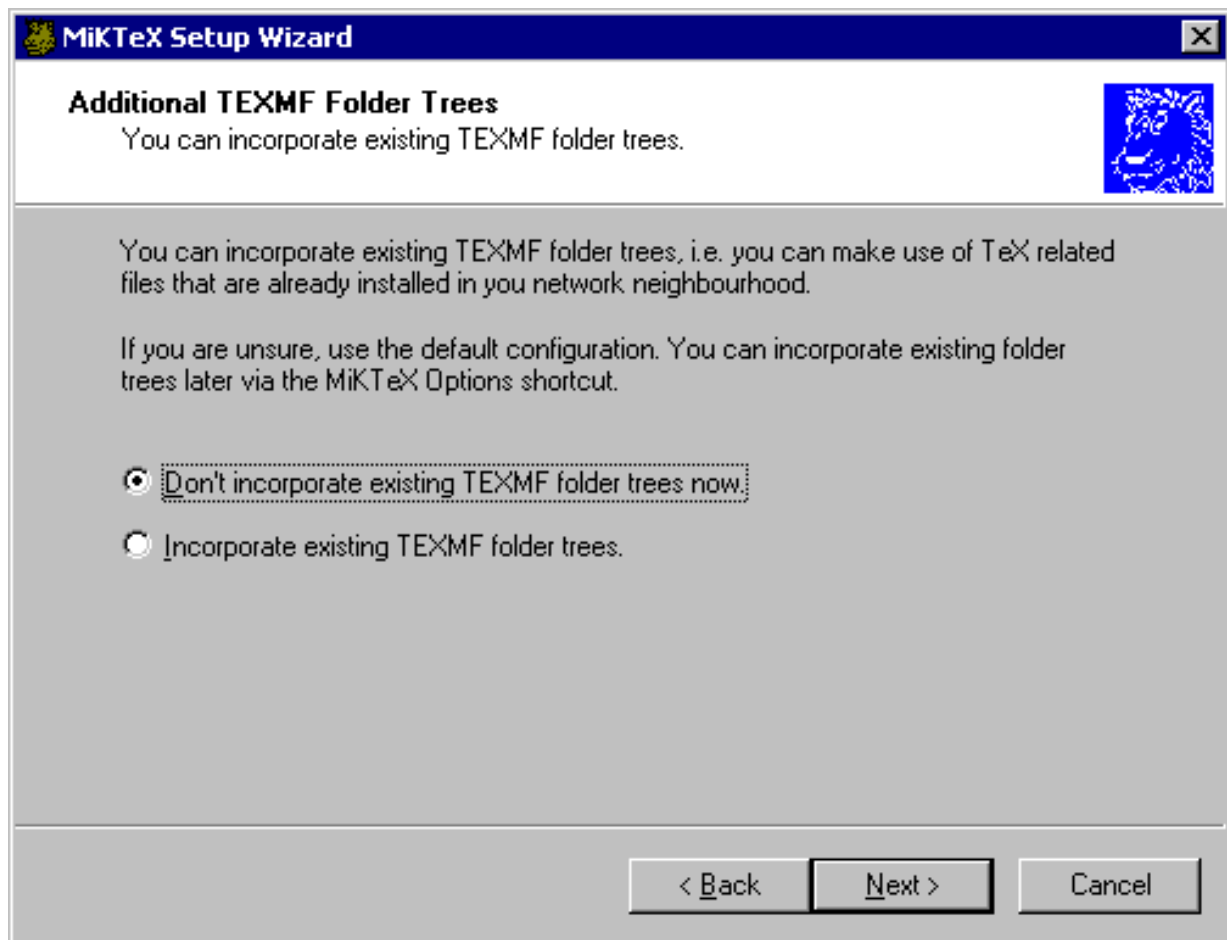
MiKTeX Setup Wizard

Additional TEXMF Folder Trees
You can incorporate existing TEXMF folder trees.

You can incorporate existing TEXMF folder trees, i.e. you can make use of TeX related files that are already installed in you network neighbourhood.

If you are unsure, use the default configuration. You can incorporate existing folder trees later via the MiKTeX Options shortcut.

Don't incorporate existing TEXMF folder trees now.

Incorporate existing TEXMF folder trees.

< Back Next > Cancel